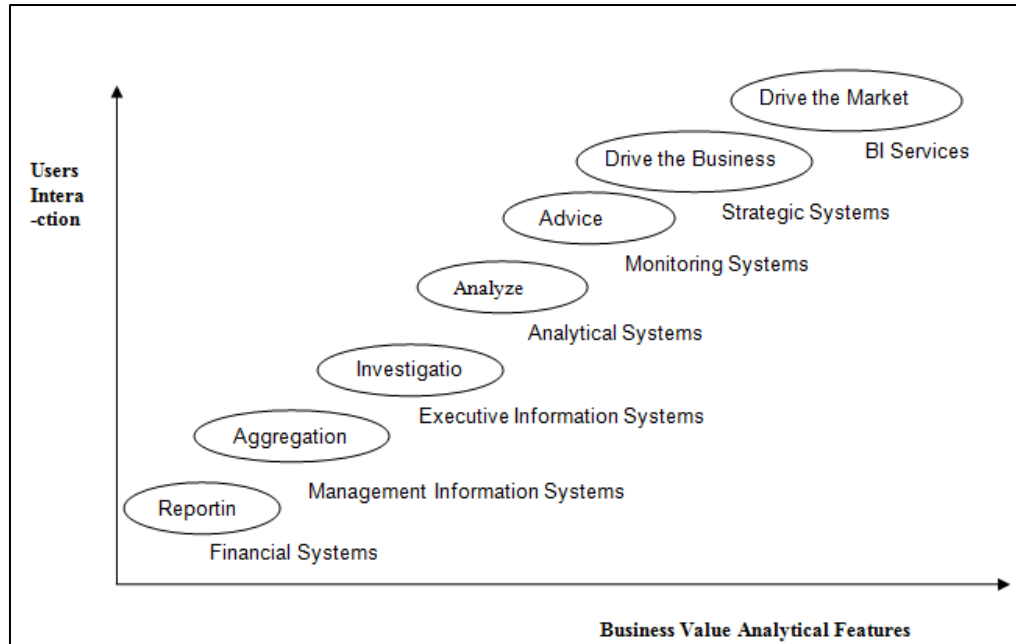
Users Intera -ction

Drive the Market

BI Services

Drive the Business

Strategic Systems

Advice

Monitoring Systems

Analyze

Analytical Systems

Investigatio

Executive Information Systems

Aggregation

Management Information Systems

Reportin

Financial Systems

Business Value Analytical Features